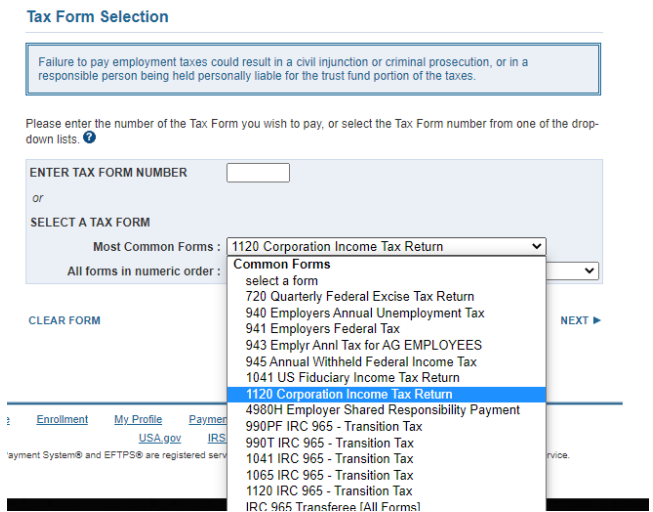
Tax Form Selection

Failure to pay employment taxes could result in a civil injunction or criminal prosecution, or in a responsible person being held personally liable for the trust fund portion of the taxes.

Please enter the number of the Tax Form you wish to pay, or select the Tax Form number from one of the drop-down lists.

ENTER TAX FORM NUMBER

or

SELECT A TAX FORM

Most Common Forms : 1120 Corporation Income Tax Return

All forms in numeric order :

Common Forms
select a form
720 Quarterly Federal Excise Tax Return
940 Employers Annual Unemployment Tax
941 Employers Federal Tax
943 Emplyr Annl Tax for AG EMPLOYEES
945 Annual Withheld Federal Income Tax
1041 US Fiduciary Income Tax Return
1120 Corporation Income Tax Return
4980H Employer Shared Responsibility Payment
990PF IRC 965 - Transition Tax
990T IRC 965 - Transition Tax
1041 IRC 965 - Transition Tax
1065 IRC 965 - Transition Tax
1120 IRC 965 - Transition Tax
IRC 965 Transferee [All Forms]

CLEAR FORM

NEXT ▶

e Enrollment My Profile Paymen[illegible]

USA.gov IRS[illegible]

'ayment System® and EFTPS® are registered serv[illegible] rvice.